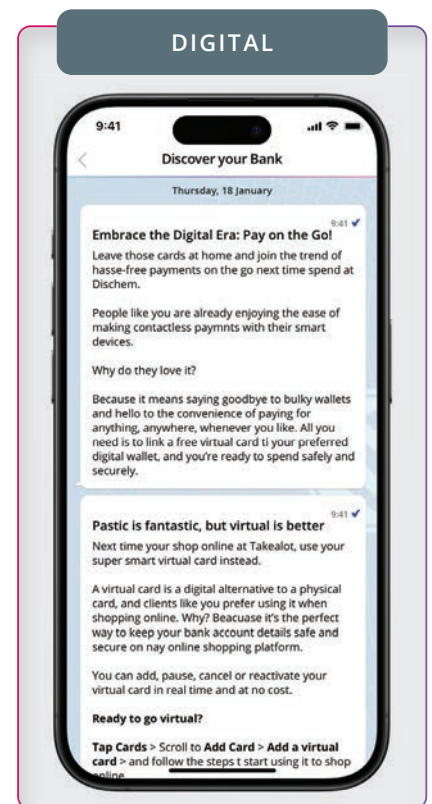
DIGITAL

9:41

Discover your Bank

Thursday, 18 January

9:41 ✓

Embrace the Digital Era: Pay on the Go!

Leave those cards at home and join the trend of hasse-free payments on the go next time spend at Dischem.

People like you are already enjoying the ease of making contactless paymnts with their smart devices.

Why do they love it?

Because it means saying goodbye to bulky wallets and hello to the convenience of paying for anything, anywhere, whenever you like. All you need is to link a free virtual card ti your preferred digital wallet, and you're ready to spend safely and securely.

9:41 ✓

Pastic is fantastic, but virtual is better

Next time your shop online at Takealot, use your super smart virtual card instead.

A virtual card is a digital alternative to a physical card, and clients like you prefer using it when shopping online. Why? Beacuase it's the perfect way to keep your bank account details safe and secure on nay online shopping platform.

You can add, pause, cancel or reactivate your virtual card in real time and at no cost.

Ready to go virtual?

Tap Cards > Scroll to Add Card > Add a virtual card > and follow the steps t start using it to shop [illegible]